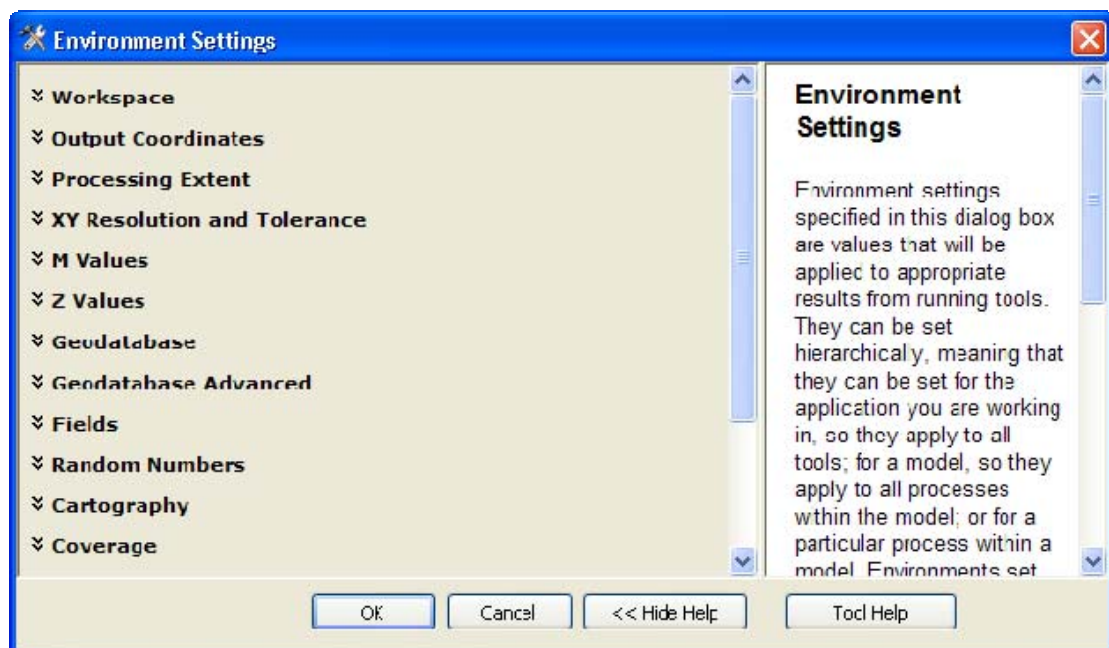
Environment Settings

Workspace
Output Coordinates
Processing Extent
XY Resolution and Tolerance
M Values
Z Values
Geodatabase
Geodatabase Advanced
Fields
Random Numbers
Cartography
Coverage

Environment Settings

Environment settings specified in this dialog box are values that will be applied to appropriate results from running tools. They can be set hierarchically, meaning that they can be set for the application you are working in, so they apply to all tools; for a model, so they apply to all processes within the model; or for a particular process within a model. Environments set

OK Cancel << Hide Help Tool Help